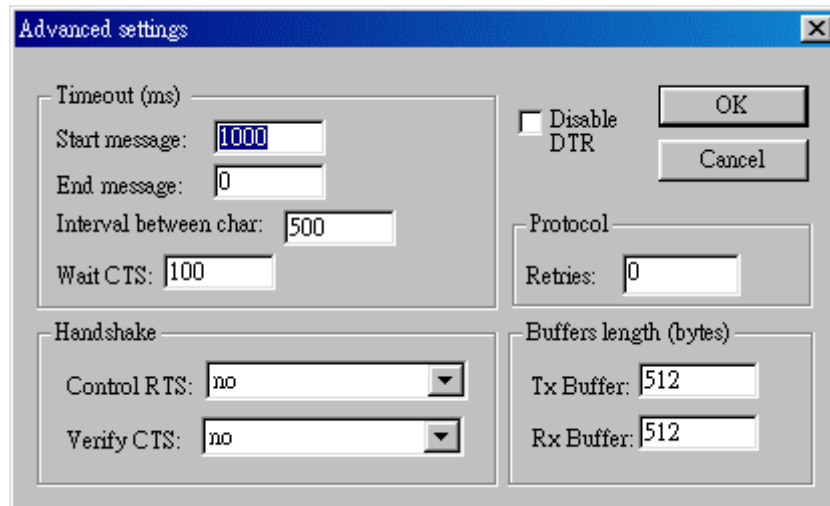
Advanced settings

Timeout (ms)
Start message: 1000
End message: 0
Interval between char: 500
Wait CTS: 100

Disable DTR

OK
Cancel

Protocol
Retries: 0

Handshake
Control RTS: no
Verify CTS: no

Buffers length (bytes)
Tx Buffer: 512
Rx Buffer: 512